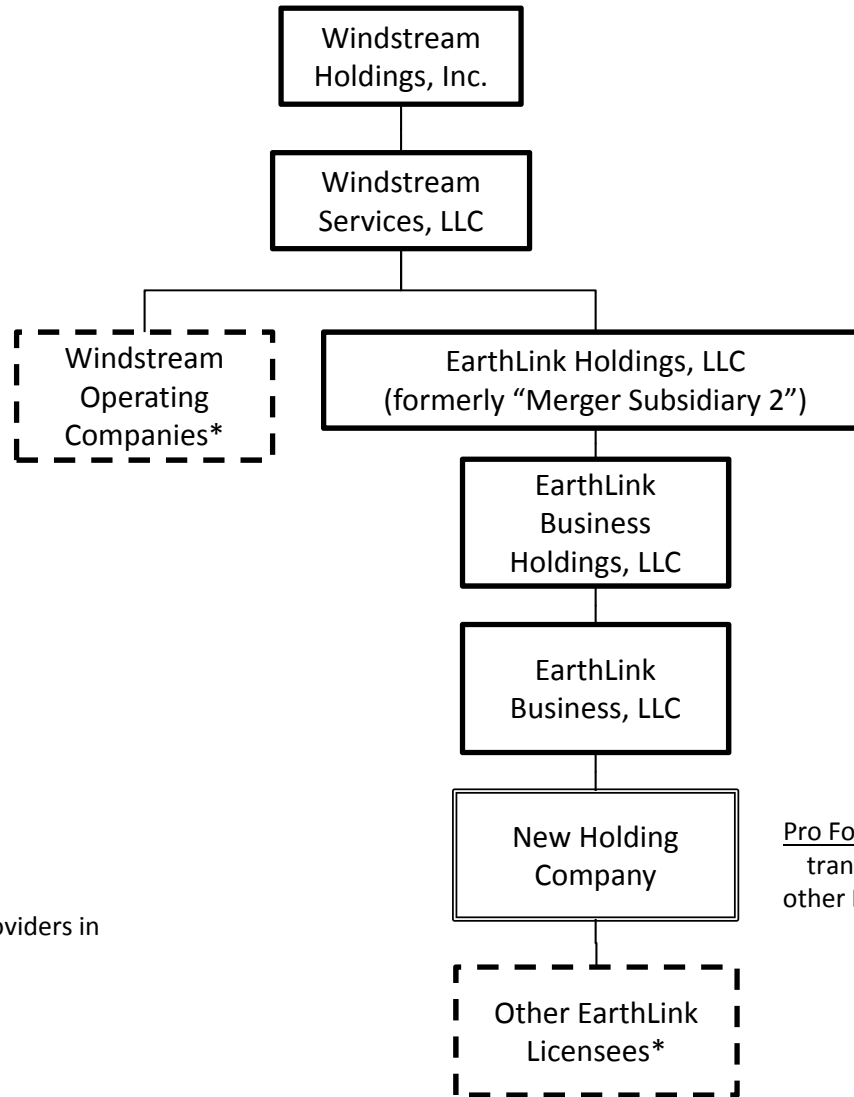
Windstream Holdings, Inc.

Windstream Services, LLC

Windstream Operating Companies*

EarthLink Holdings, LLC (formerly "Merger Subsidiary 2")

EarthLink Business Holdings, LLC

EarthLink Business, LLC

New Holding Company

Pro Fo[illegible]
tran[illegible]
other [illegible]

oviders in

Other EarthLink Licensees*